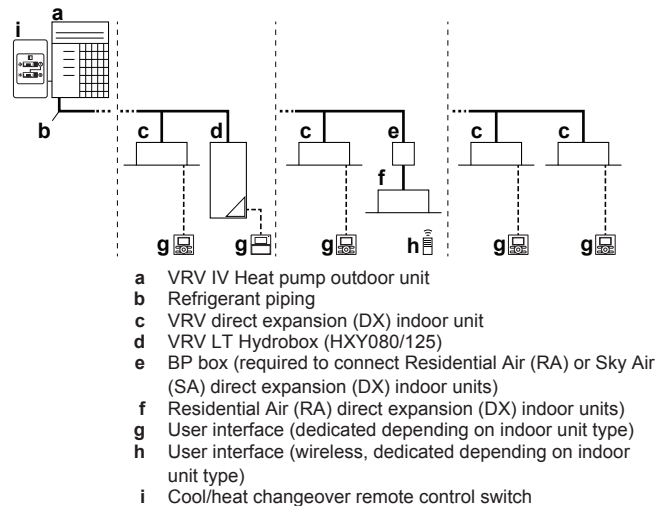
a
i
b
c
d
c
e
f
c
c
g
g
g
h
g
g

a VRV IV Heat pump outdoor unit
b Refrigerant piping
c VRV direct expansion (DX) indoor unit
d VRV LT Hydrobox (HXY080/125)
e BP box (required to connect Residential Air (RA) or Sky Air (SA) direct expansion (DX) indoor units)
f Residential Air (RA) direct expansion (DX) indoor units)
g User interface (dedicated depending on indoor unit type)
h User interface (wireless, dedicated depending on indoor unit type)
i Cool/heat changeover remote control switch